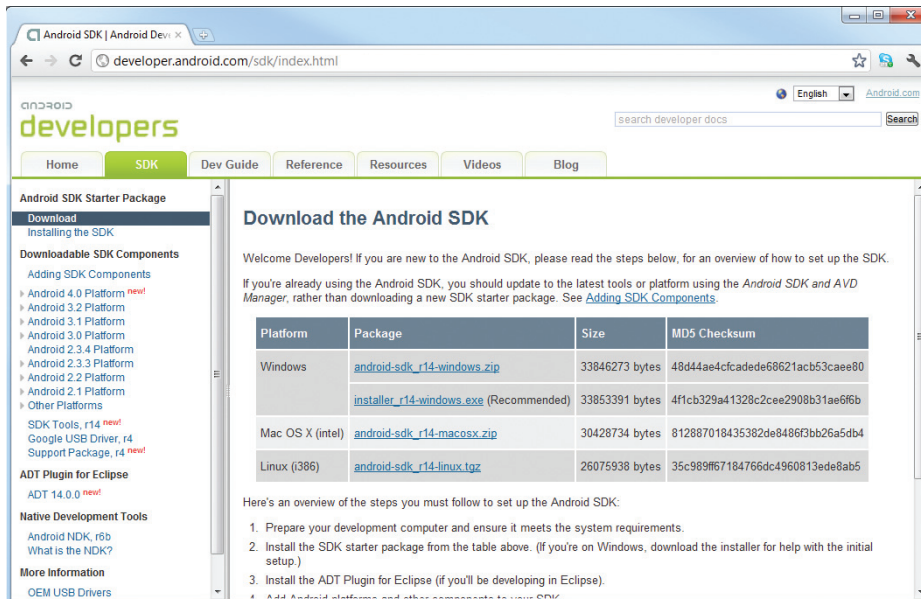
Android SDK | Android Devi ×

developer.android.com/sdk/index.html

English

Android.com

android developers

search developer docs

Search

Home SDK Dev Guide Reference Resources Videos Blog

Android SDK Starter Package
Download
Installing the SDK

Downloadable SDK Components
Adding SDK Components
Android 4.0 Platform new!
Android 3.2 Platform
Android 3.1 Platform
Android 3.0 Platform
Android 2.3.4 Platform
Android 2.3.3 Platform
Android 2.2 Platform
Android 2.1 Platform
Other Platforms
SDK Tools, r14 new!
Google USB Driver, r4
Support Package, r4 new!

ADT Plugin for Eclipse
ADT 14.0.0 new!

Native Development Tools
Android NDK, r6b
What is the NDK?

More Information
OEM USB Drivers

Download the Android SDK

Welcome Developers! If you are new to the Android SDK, please read the steps below, for an overview of how to set up the SDK.

If you're already using the Android SDK, you should update to the latest tools or platform using the *Android SDK and AVD Manager*, rather than downloading a new SDK starter package. See Adding SDK Components.

| Platform | Package | Size | MD5 Checksum |
|---|---|---|---|
| Windows | android-sdk_r14-windows.zip | 33846273 bytes | 48d44ae4cfcadede68621acb53caee80 |
| | installer_r14-windows.exe (Recommended) | 33853391 bytes | 4f1cb329a41328c2cee2908b31ae6f6b |
| Mac OS X (intel) | android-sdk_r14-macosx.zip | 30428734 bytes | 812887018435382de8486f3bb26a5db4 |
| Linux (i386) | android-sdk_r14-linux.tgz | 26075938 bytes | 35c989ff67184766dc4960813ede8ab5 |

Here's an overview of the steps you must follow to set up the Android SDK:

1. Prepare your development computer and ensure it meets the system requirements.
2. Install the SDK starter package from the table above. (If you're on Windows, download the installer for help with the initial setup.)
3. Install the ADT Plugin for Eclipse (if you'll be developing in Eclipse).
4. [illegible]